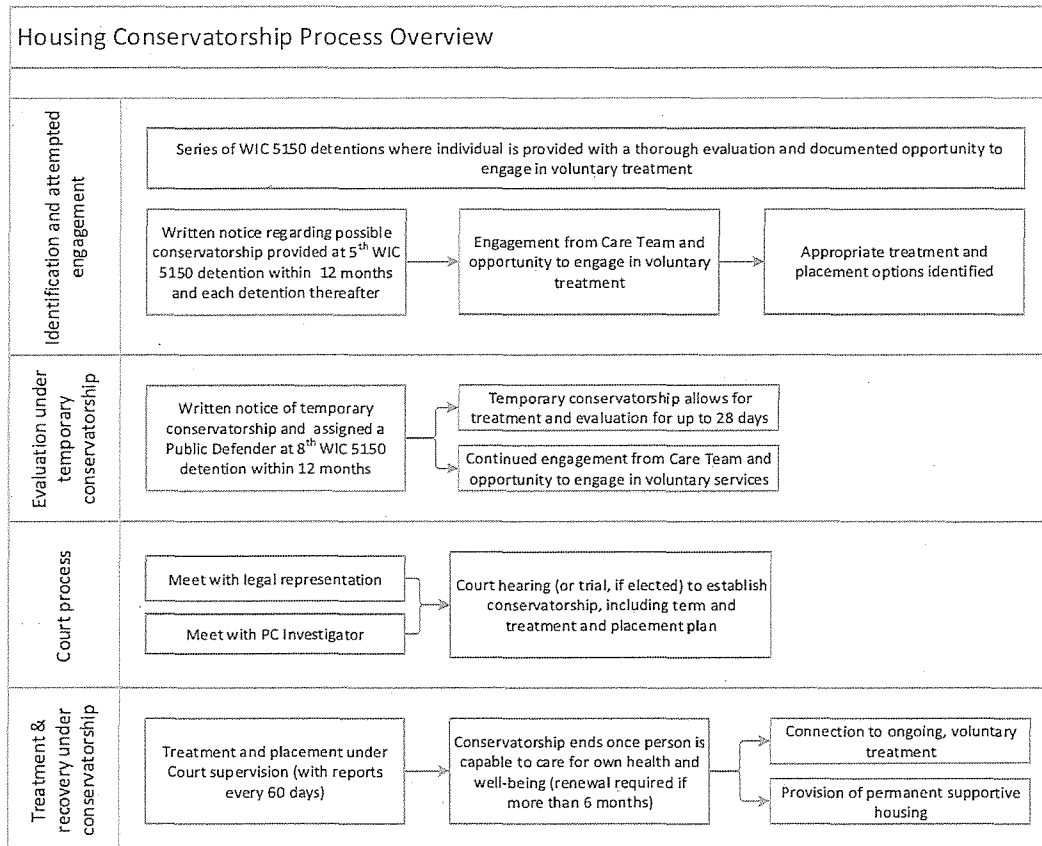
Housing Conservatorship Process Overview

Identification and attempted engagement

Series of WIC 5150 detentions where individual is provided with a thorough evaluation and documented opportunity to engage in voluntary treatment

Written notice regarding possible conservatorship provided at $5^{th}$ WIC 5150 detention within 12 months and each detention thereafter

Engagement from Care Team and opportunity to engage in voluntary treatment

Appropriate treatment and placement options identified

Evaluation under temporary conservatorship

Written notice of temporary conservatorship and assigned a Public Defender at $8^{th}$ WIC 5150 detention within 12 months

Temporary conservatorship allows for treatment and evaluation for up to 28 days

Continued engagement from Care Team and opportunity to engage in voluntary services

Court process

Meet with legal representation

Meet with PC Investigator

Court hearing (or trial, if elected) to establish conservatorship, including term and treatment and placement plan

Treatment & recovery under conservatorship

Treatment and placement under Court supervision (with reports every 60 days)

Conservatorship ends once person is capable to care for own health and well-being (renewal required if more than 6 months)

Connection to ongoing, voluntary treatment

Provision of permanent supportive housing